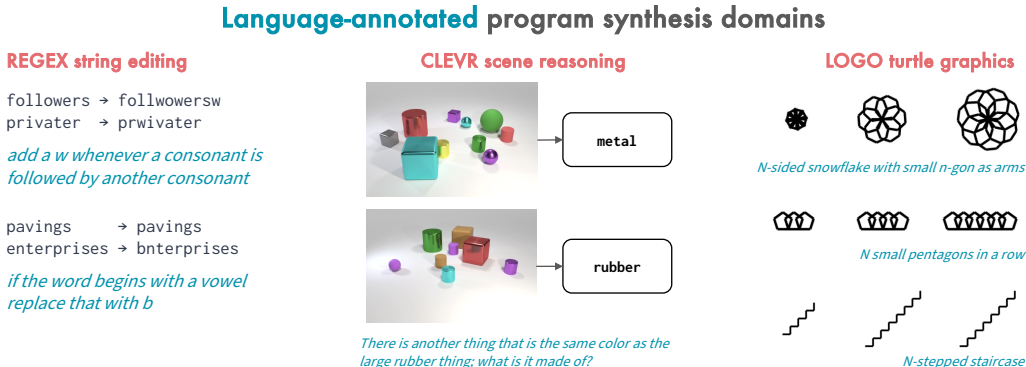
Language-annotated program synthesis domains

REGEX string editing

followers → follwowersw
privater → prwivater

add a w whenever a consonant is followed by another consonant

pavings → pavings
enterprises → bnterprises

if the word begins with a vowel replace that with b

CLEVR scene reasoning

metal

rubber

There is another thing that is the same color as the large rubber thing; what is it made of?

LOGO turtle graphics

N-sided snowflake with small n-gon as arms

N small pentagons in a row

N-stepped staircase